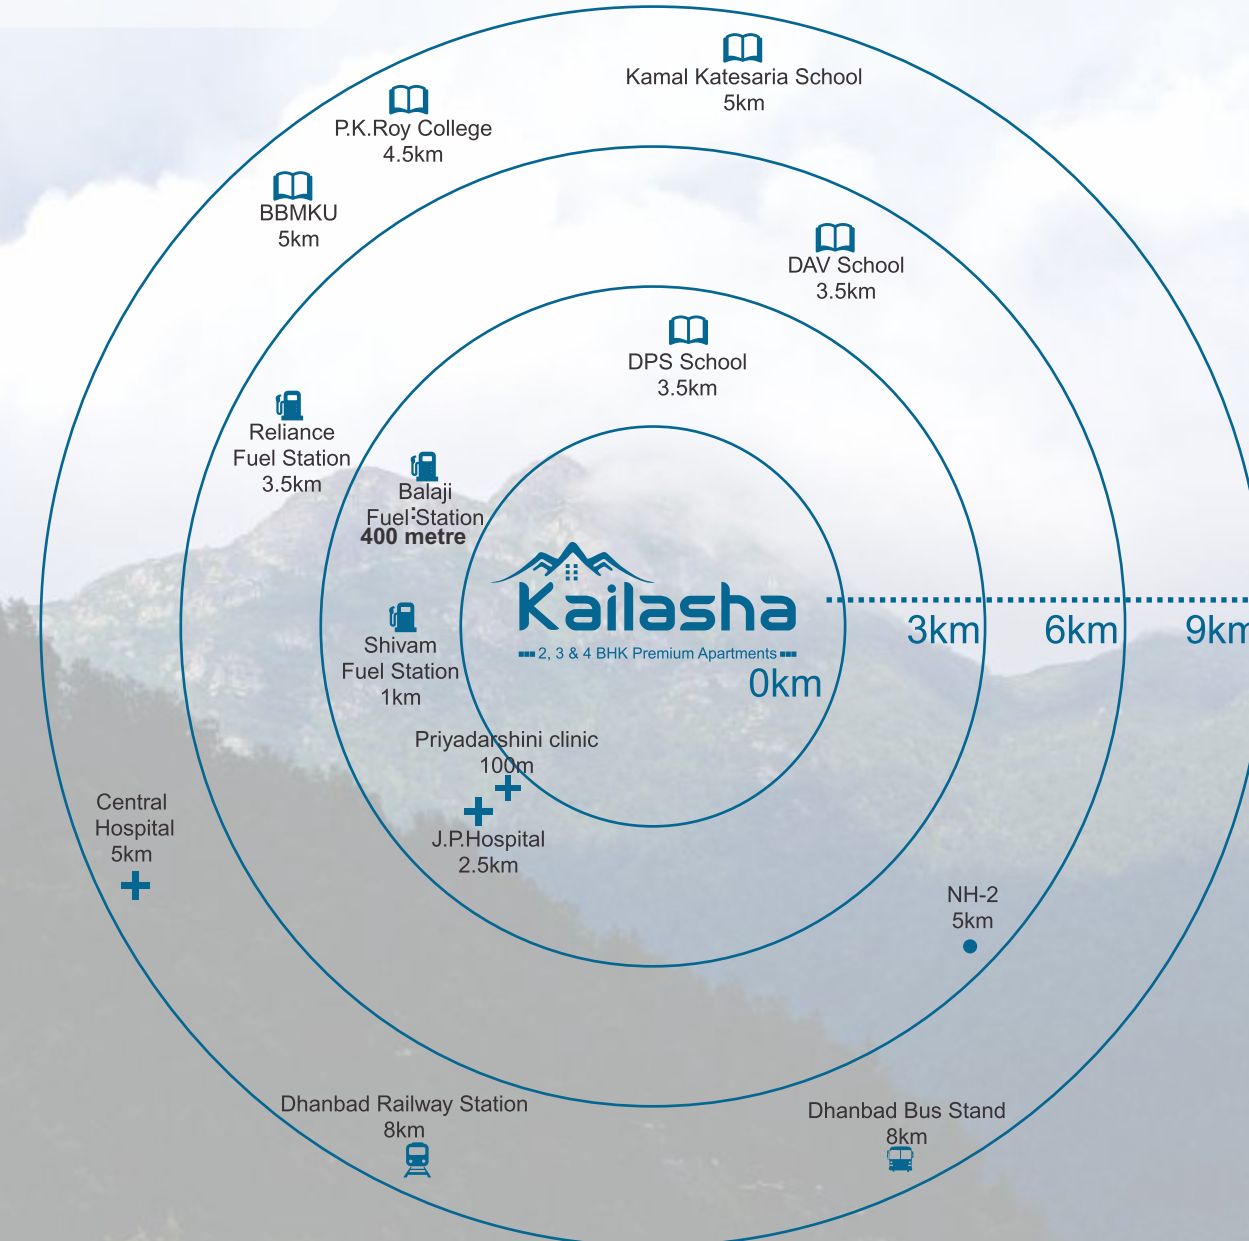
Kamal Katesaria School
5km

P.K.Roy College
4.5km

BBMKU
5km

DAV School
3.5km

DPS School
3.5km

Reliance
Fuel Station
3.5km

Balaji
Fuel Station
400 metre

Kailasha
2, 3 & 4 BHK Premium Apartments

0km

3km 6km 9km

Shivam
Fuel Station
1km

Priyadarshini clinic
100m

J.P.Hospital
2.5km

Central
Hospital
5km

NH-2
5km

Dhanbad Railway Station
8km

Dhanbad Bus Stand
8km